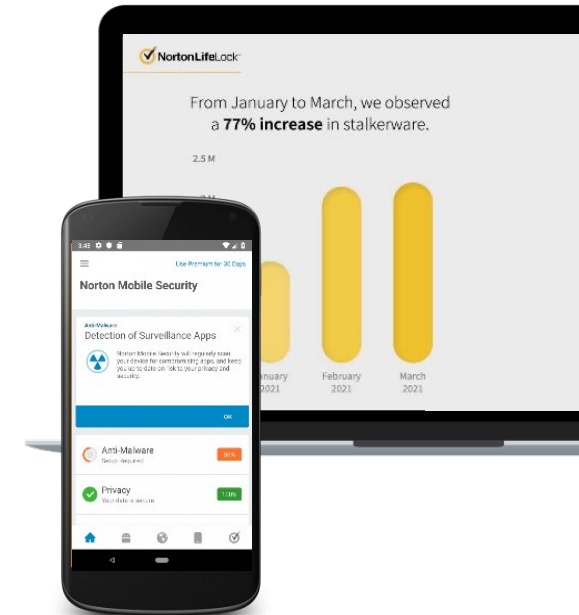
NortonLifeLock

From January to March, we observed a **77% increase** in stalkerware.

2.5 M

2 M

January 2021

February 2021

March 2021

3:45

Use Premium for 30 Days

Norton Mobile Security

Anti-Malware

Detection of Surveillance Apps

Norton Mobile Security will regularly scan your device for compromising apps, and keep you up to date on risk to your privacy and security.

OK

Anti-Malware

Setup Required

50%

Privacy

Your data is secure

10th